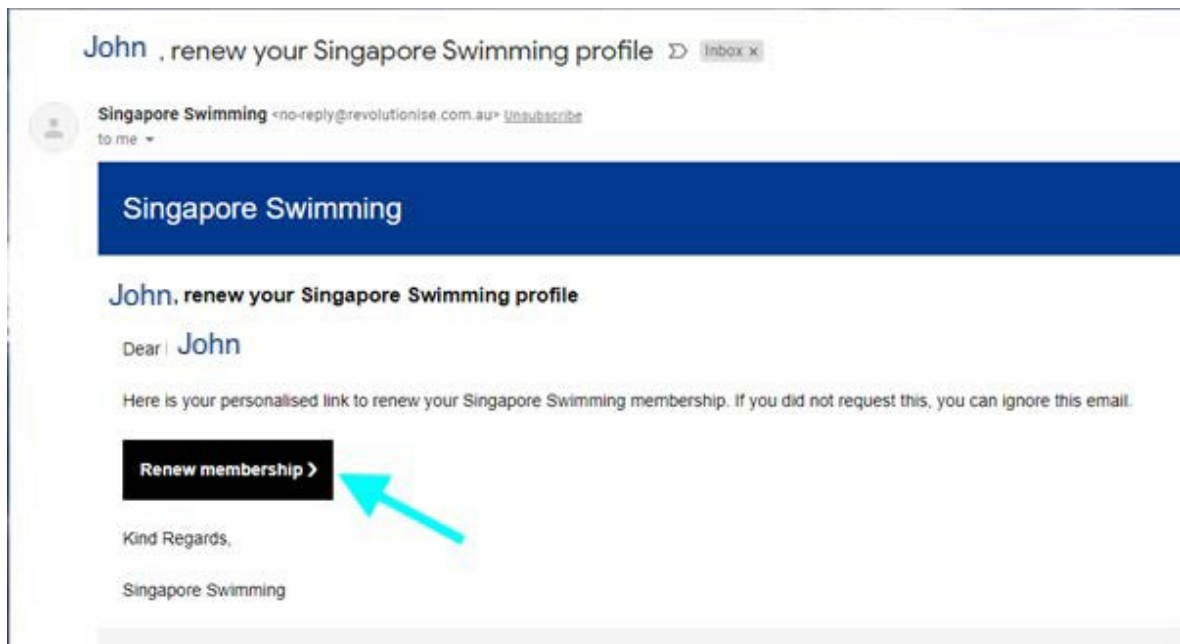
John , renew your Singapore Swimming profile Inbox ×

Singapore Swimming <no-reply@revolutionise.com.au> Unsubscribe
to me

Singapore Swimming

John, renew your Singapore Swimming profile

Dear John

Here is your personalised link to renew your Singapore Swimming membership. If you did not request this, you can ignore this email.

Renew membership ›

Kind Regards,

Singapore Swimming